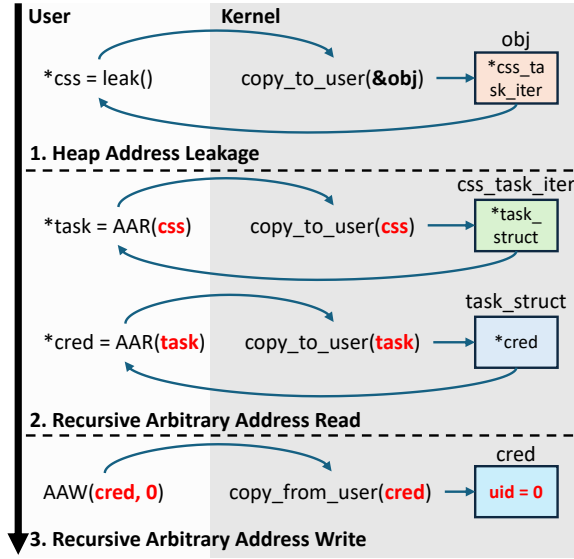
User

Kernel

obj

*css = leak()

copy_to_user(&obj)

*css_task_iter

1. Heap Address Leakage

css_task_iter

*task = AAR(css)

copy_to_user(css)

*task_struct

task_struct

*cred = AAR(task)

copy_to_user(task)

*cred

2. Recursive Arbitrary Address Read

cred

AAW(cred, 0)

copy_from_user(cred)

uid = 0

3. Recursive Arbitrary Address Write